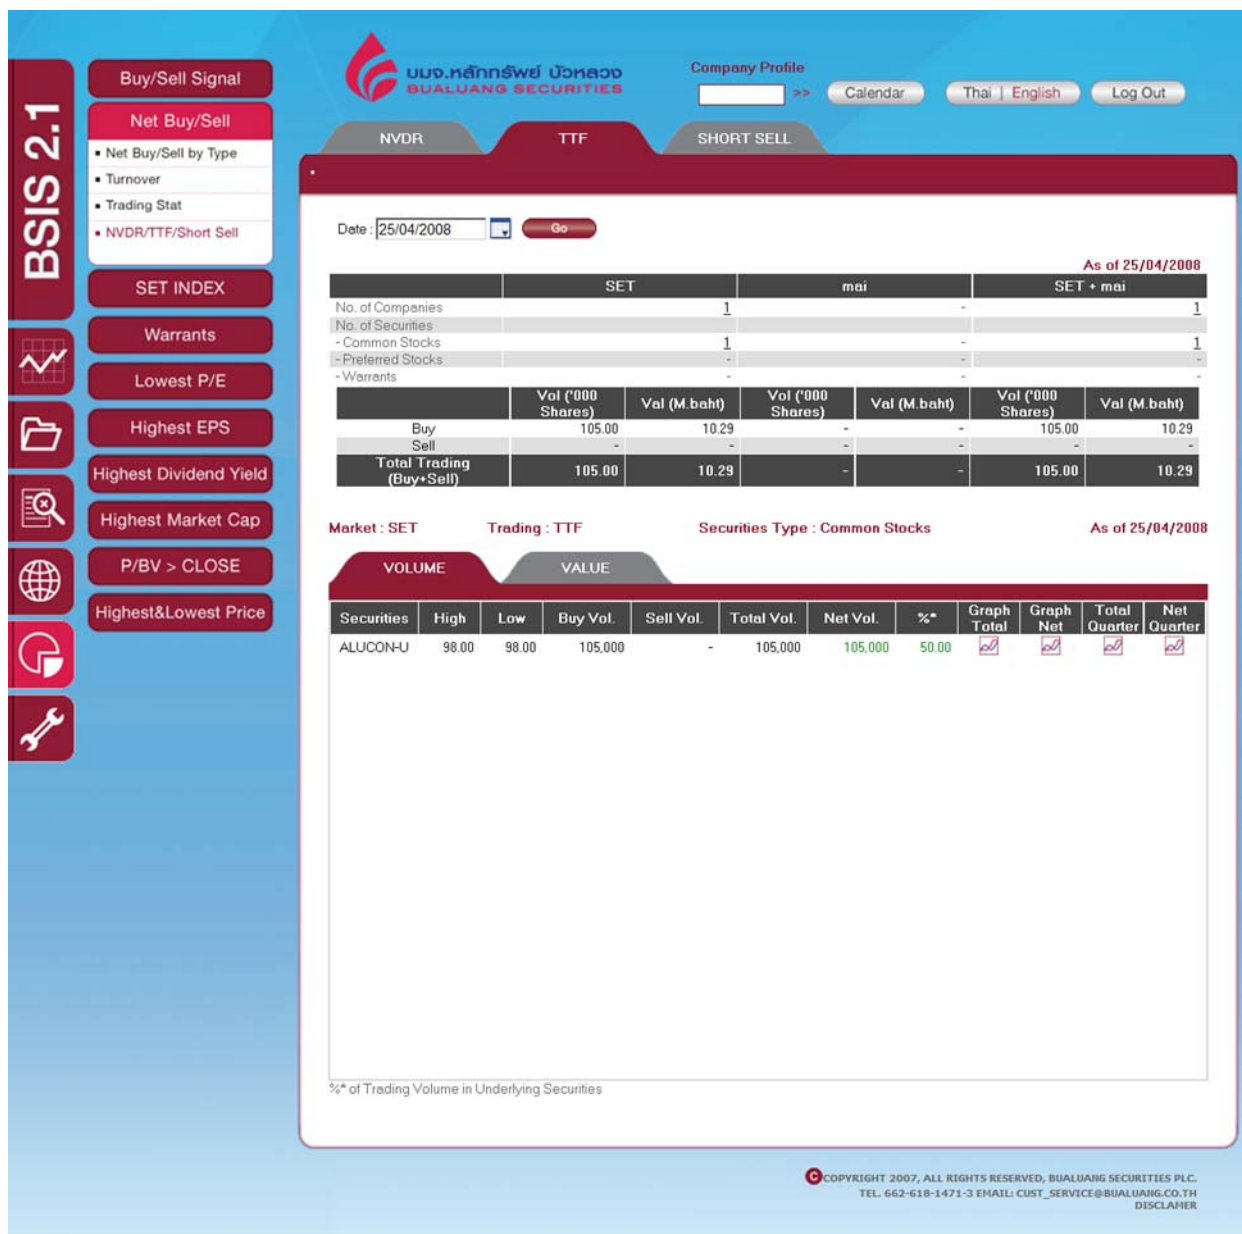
BSIS 2.1

Buy/Sell Signal
Net Buy/Sell
• Net Buy/Sell by Type
• Turnover
• Trading Stat
• NVDR/TTF/Short Sell
SET INDEX
Warrants
Lowest P/E
Highest EPS
Highest Dividend Yield
Highest Market Cap
P/BV > CLOSE
Highest&Lowest Price

บมจ.หลักทรัพย์ บัวหลวง
BUALUANG SECURITIES

Company Profile
>>
Calendar
Thai | English
Log Out

NVDR
TTF
SHORT SELL

Date : 25/04/2008
Go

As of 25/04/2008

| | SET | mai | SET + mai |
|---|---|---|---|
| No. of Companies | 1 | - | 1 |
| No. of Securities | | | |
| - Common Stocks | 1 | - | 1 |
| - Preferred Stocks | - | - | - |
| - Warrants | - | - | - |

| | Vol ('000 Shares) | Val (M.baht) | Vol ('000 Shares) | Val (M.baht) | Vol ('000 Shares) | Val (M.baht) |
|---|---|---|---|---|---|---|
| Buy | 105.00 | 10.29 | - | - | 105.00 | 10.29 |
| Sell | - | - | - | - | - | - |
| Total Trading (Buy+Sell) | 105.00 | 10.29 | - | - | 105.00 | 10.29 |

Market : SET
Trading : TTF
Securities Type : Common Stocks
As of 25/04/2008

VOLUME
VALUE

| Securities | High | Low | Buy Vol. | Sell Vol. | Total Vol. | Net Vol. | %* | Graph Total | Graph Net | Total Quarter | Net Quarter |
|---|---|---|---|---|---|---|---|---|---|---|---|
| ALUCON-U | 98.00 | 98.00 | 105,000 | - | 105,000 | 105,000 | 50.00 | | | | |

%* of Trading Volume in Underlying Securities

COPYRIGHT 2007, ALL RIGHTS RESERVED, BUALUANG SECURITIES PLC.
TEL. 662-618-1471-3 EMAIL: CUST_SERVICE@BUALUANG.CO.TH
DISCLAMER